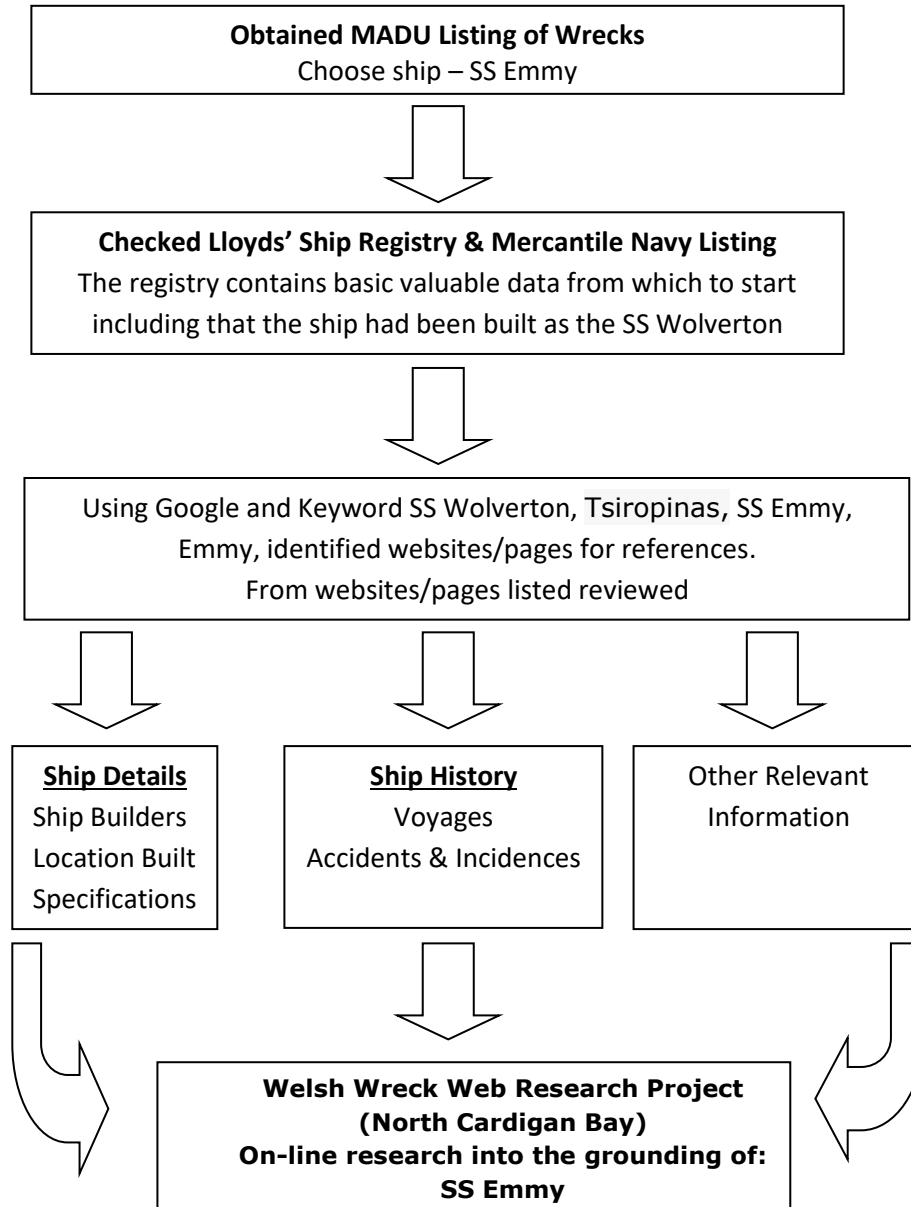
**Obtained MADU Listing of Wrecks**
Choose ship – SS Emmy

**Checked Lloyds' Ship Registry & Mercantile Navy Listing**
The registry contains basic valuable data from which to start including that the ship had been built as the SS Wolverton

Using Google and Keyword SS Wolverton, Tsiropinas, SS Emmy, Emmy, identified websites/pages for references.
From websites/pages listed reviewed

**Ship Details**
Ship Builders
Location Built
Specifications

**Ship History**
Voyages
Accidents & Incidences

Other Relevant
Information

**Welsh Wreck Web Research Project**
**(North Cardigan Bay)**
**On-line research into the grounding of:**
**SS Emmy**